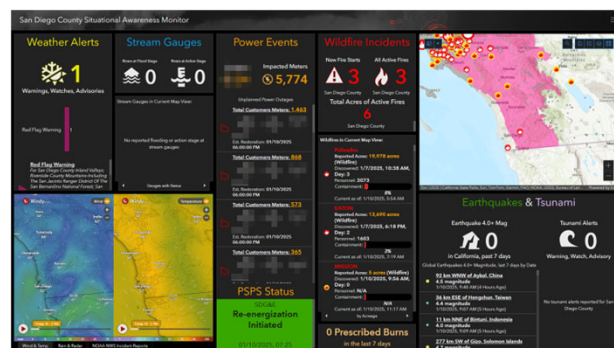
San Diego County Situational Awareness Monitor

Weather Alerts

1

Warnings, Watches, Advisories

Red Flag Warning 1

Red Flag Warning
For San Diego County Inland Valleys; Riverside County Mountains-including The San Jacinto Ranger District Of The San Bernardino National Forest; San

Stream Gauges

Rivers at Flood Stage 0
Rivers at Action Stage 0

Stream Gauges in Current Map View:

No reported flooding or action stage at stream gauges

Gauges with Status

Power Events

Impacted Meters
5,774

Unplanned Power Outages

Total Customers Meters: 1,463
Est. Restoration: 01/10/2025

Total Customers Meters: 868
Est. Restoration: 01/10/2025

Total Customers Meters: 573
Est. Restoration: 01/10/2025

Total Customers Meters: 365
Est. Restoration: 01/10/2025

PSPS Status

SDG&E
Re-energization Initiated
01/10/2025, 07:25

Wildfire Incidents

New Fire Starts 3
All Active Fires 3
San Diego County

Total Acres of Active Fires
6
San Diego County

Wildfires in Current Map View:

PALISADES
Reported Acres: 19,978 acres (Wildfire)
Discovered: 1/7/2025, 10:30 AM,
Day: 3
Personnel: 3073
Containment:
Current as of: 1/10/2025, 5:54 AM

EATON
Reported Acres: 13,690 acres (Wildfire)
Discovered: 1/7/2025, 6:18 PM,
Day: 3
Personnel: 1653
Containment:
Current as of: 1/10/2025, 6:54 AM

MISSION
Reported Acres: 5 acres (Wildfire)
Discovered: 1/10/2025, 3:46 AM
Day: 0
Personnel: N/A
Containment:
Current as of: 1/10/2025 11:17 AM

0 Prescribed Burns
in the last 7 days

Earthquakes & Tsunami

Earthquake 4.0+ Mag
0
in California, past 7 days

Tsunami Alerts
0
Warning, Watch, Advisory

Global Earthquakes 4.0+ Magnitude, last 7 days by Date

90 km WNW of Aybak, China
4.5 magnitude
1/10/2025, 9:04 AM (2 Hours Ago)

36 km ESE of Hengchun, Taiwan
4.4 magnitude
1/10/2025, 8:46 AM (3 Hours Ago)

11 km NNE of Bintuni, Indonesia
4.2 magnitude
1/10/2025, 8:21 AM (3 Hours Ago)

277 km SW of Gizo, Solomon Islands
4.5 magnitude

No tsunami alerts reported for San Diego County

Wind & Temp
Rain & Radar
NOAA NWS Incident Reports